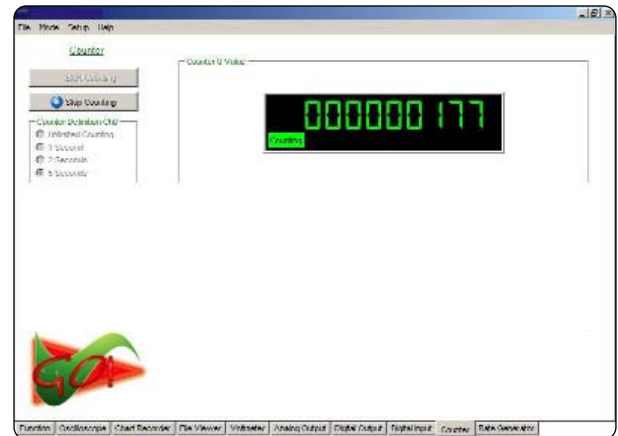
File Mode Setup Help

Counter

Start Counting

Stop Counting

Counter Definition Ch0

Unlimited Counting

1 Second

2 Seconds

5 Seconds

Counter 0 Value

000000177

Counting

Function Oscilloscope Chart Recorder File Viewer Voltmeter Analog Output Digital Output Digital Input Counter Rate Generator